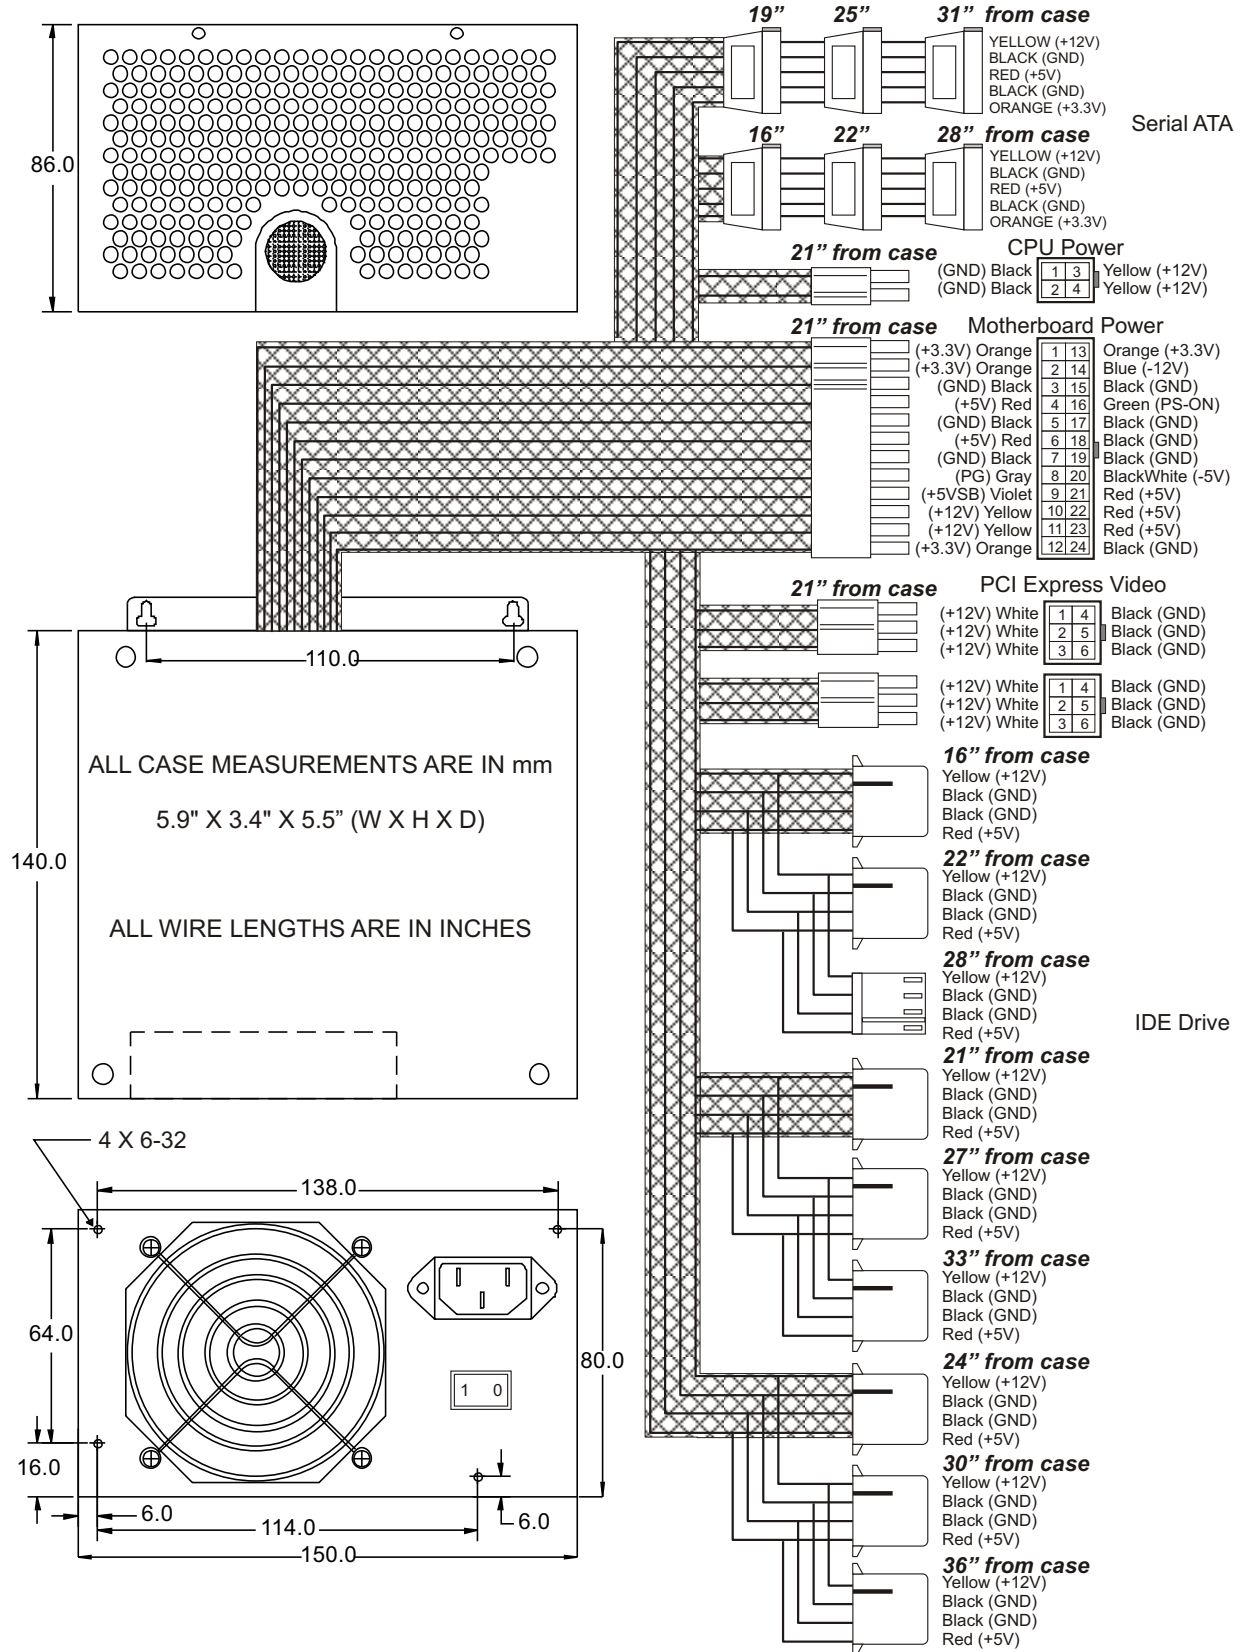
86.0

19” 25” 31” from case
YELLOW (+12V)
BLACK (GND)
RED (+5V)
BLACK (GND)
ORANGE (+3.3V)

Serial ATA

16” 22” 28” from case
YELLOW (+12V)
BLACK (GND)
RED (+5V)
BLACK (GND)
ORANGE (+3.3V)

21” from case
CPU Power
(GND) Black 1 3 Yellow (+12V)
(GND) Black 2 4 Yellow (+12V)

21” from case
Motherboard Power

| | | | |
|---|---|---|---|
| (+3.3V) Orange | 1 | 13 | Orange (+3.3V) |
| (+3.3V) Orange | 2 | 14 | Blue (-12V) |
| (GND) Black | 3 | 15 | Black (GND) |
| (+5V) Red | 4 | 16 | Green (PS-ON) |
| (GND) Black | 5 | 17 | Black (GND) |
| (+5V) Red | 6 | 18 | Black (GND) |
| (GND) Black | 7 | 19 | Black (GND) |
| (PG) Gray | 8 | 20 | BlackWhite (-5V) |
| (+5VSB) Violet | 9 | 21 | Red (+5V) |
| (+12V) Yellow | 10 | 22 | Red (+5V) |
| (+12V) Yellow | 11 | 23 | Red (+5V) |
| (+3.3V) Orange | 12 | 24 | Black (GND) |

21” from case
PCI Express Video
(+12V) White 1 4 Black (GND)
(+12V) White 2 5 Black (GND)
(+12V) White 3 6 Black (GND)

(+12V) White 1 4 Black (GND)
(+12V) White 2 5 Black (GND)
(+12V) White 3 6 Black (GND)

110.0

ALL CASE MEASUREMENTS ARE IN mm

5.9" X 3.4" X 5.5” (W X H X D)

140.0

ALL WIRE LENGTHS ARE IN INCHES

16” from case
Yellow (+12V)
Black (GND)
Black (GND)
Red (+5V)

22” from case
Yellow (+12V)
Black (GND)
Black (GND)
Red (+5V)

28” from case
Yellow (+12V)
Black (GND)
Black (GND)
Red (+5V)

IDE Drive

21” from case
Yellow (+12V)
Black (GND)
Black (GND)
Red (+5V)

27” from case
Yellow (+12V)
Black (GND)
Black (GND)
Red (+5V)

33” from case
Yellow (+12V)
Black (GND)
Black (GND)
Red (+5V)

24” from case
Yellow (+12V)
Black (GND)
Black (GND)
Red (+5V)

30” from case
Yellow (+12V)
Black (GND)
Black (GND)
Red (+5V)

36” from case
Yellow (+12V)
Black (GND)
Black (GND)
Red (+5V)

4 X 6-32

138.0

64.0

1 0

80.0

16.0

6.0

114.0

6.0

150.0